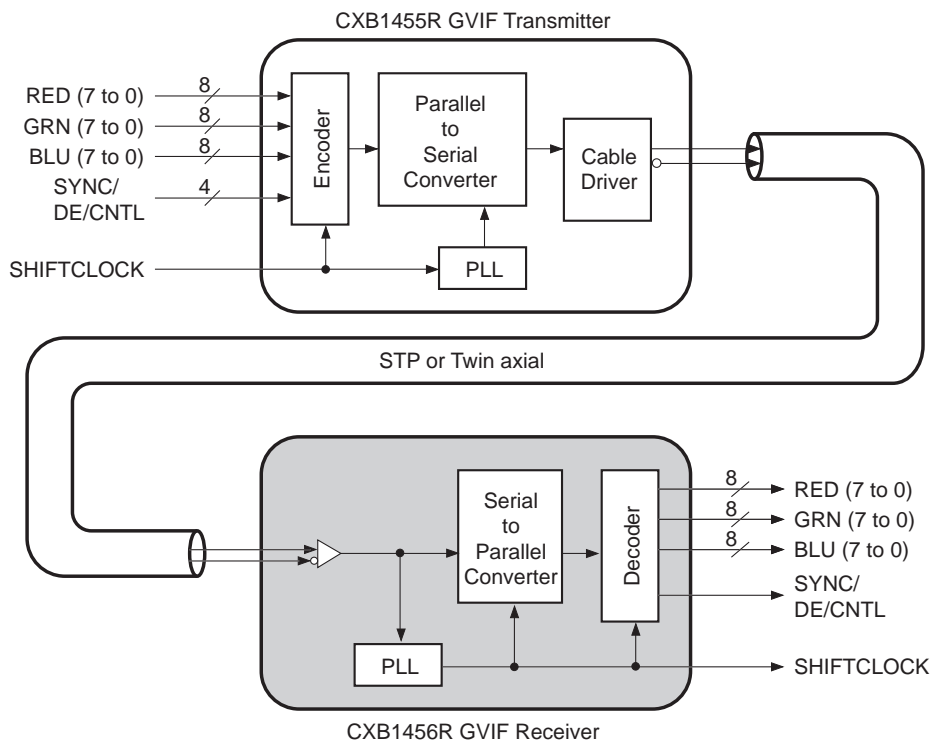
CXB1455R GVIF Transmitter

RED (7 to 0)
8
GRN (7 to 0)
8
BLU (7 to 0)
8
SYNC/ DE/CNTL
4
SHIFTCLOCK

Encoder

Parallel to Serial Converter

Cable Driver

PLL

STP or Twin axial

Serial to Parallel Converter

Decoder

PLL

8
RED (7 to 0)
8
GRN (7 to 0)
8
BLU (7 to 0)
SYNC/ DE/CNTL
SHIFTCLOCK

CXB1456R GVIF Receiver